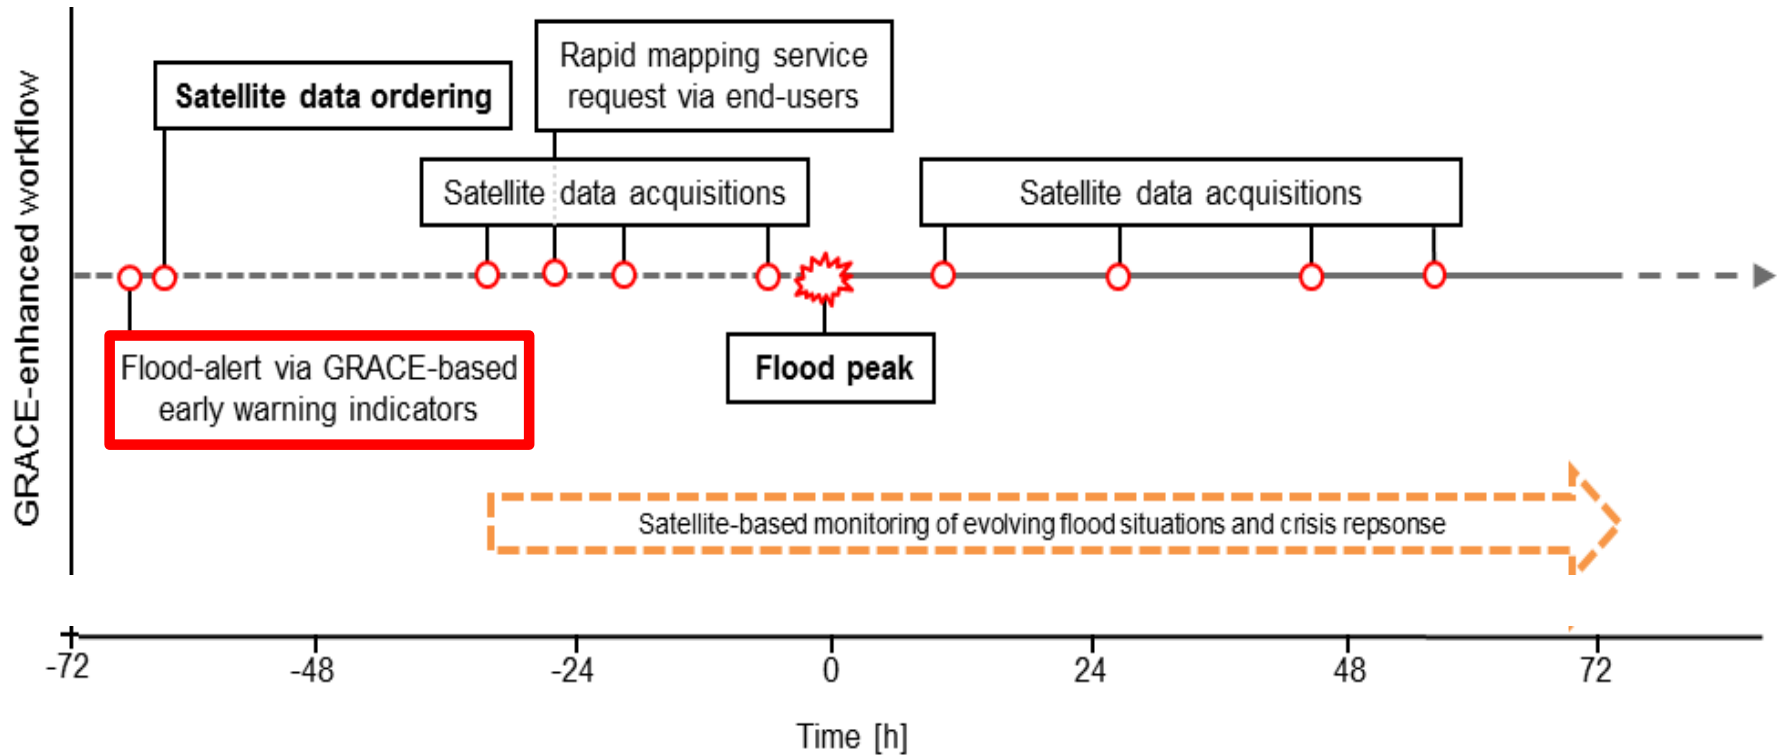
GRACE-enhanced workflow

Rapid mapping service request via end-users

Satellite data ordering

Satellite data acquisitions

Satellite data acquisitions

Flood-alert via GRACE-based early warning indicators

Flood peak

Satellite-based monitoring of evolving flood situations and crisis repsonse

-72 -48 -24 0 24 48 72

Time [h]